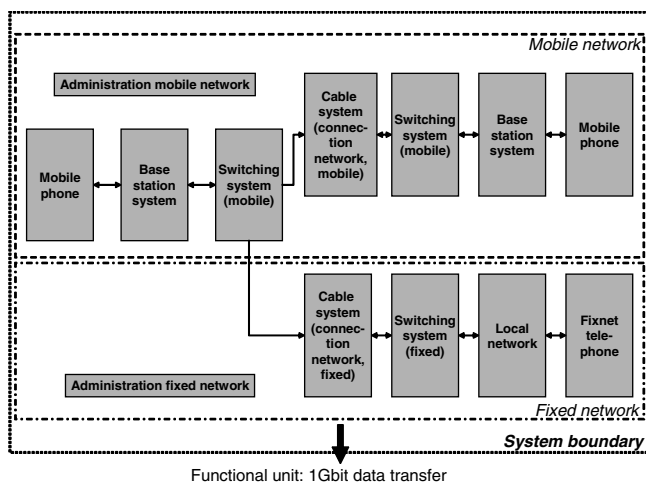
Mobile network

Administration mobile network

Mobile phone

Base station system

Switching system (mobile)

Cable system (connection network, mobile)

Switching system (mobile)

Base station system

Mobile phone

Cable system (connection network, fixed)

Switching system (fixed)

Local network

Fixnet telephone

Administration fixed network

Fixed network

System boundary

Functional unit: 1Gbit data transfer